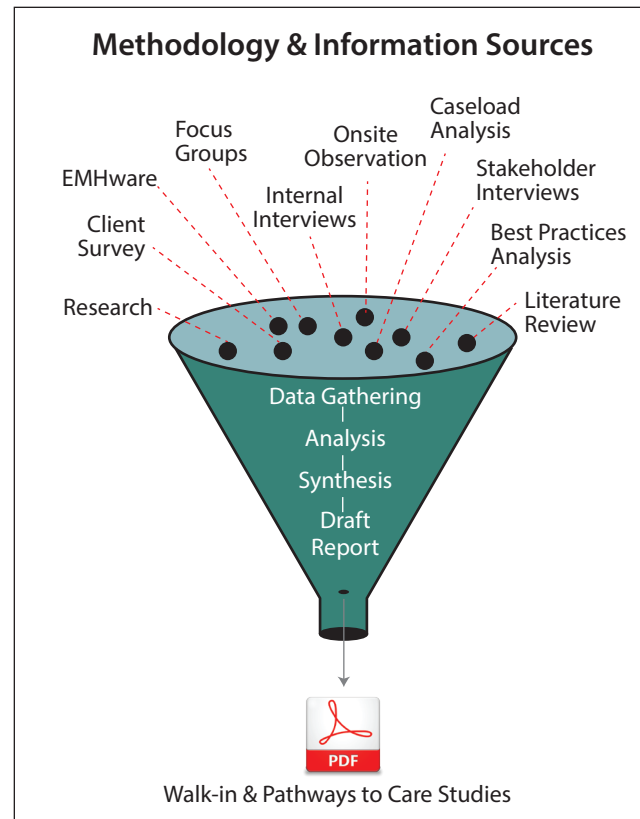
Methodology & Information Sources

Focus Groups

Onsite Observation

Caseload Analysis

EMHware

Internal Interviews

Stakeholder Interviews

Client Survey

Best Practices Analysis

Research

Literature Review

Data Gathering

Analysis

Synthesis

Draft Report

PDF

Walk-in & Pathways to Care Studies